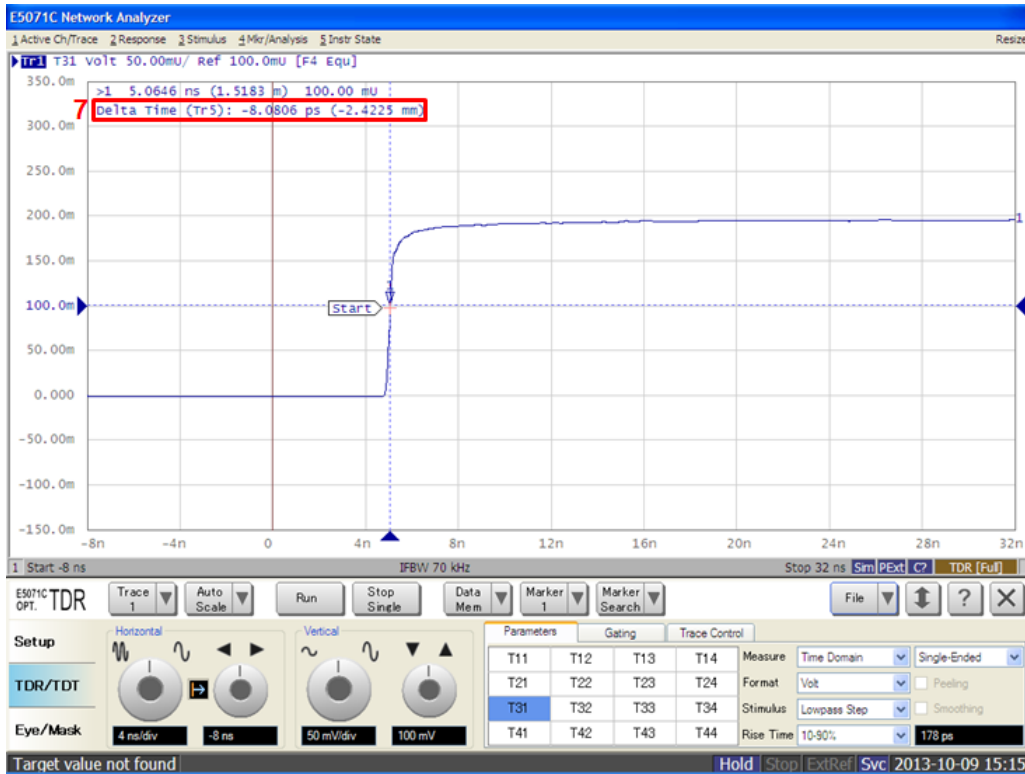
E5071C Network Analyzer

1 Active Ch/Trace 2 Response 3 Stimulus 4 Mkr/Analysis 5 Instr State Resize

Tr1 T31 Volt 50.00mU/ Ref 100.0mU [F4 Equ]

>1 5.0646 ns (1.5183 m) 100.00 mU

7 Delta Time (Tr5): -8.0806 ps (-2.4225 mm)

350.0m
300.0m
250.0m
200.0m
150.0m
100.0m
50.00m
0.000
-50.00m
-100.0m
-150.0m

-8n -4n 0 4n 8n 12n 16n 20n 24n 28n 32n

Start

1

1 Start -8 ns IFBW 70 kHz Stop 32 ns Sim PExt C? TDR [Full]

E5071C OPT. TDR

Trace 1 | Auto Scale | Run | Stop Single | Data Mem | Marker 1 | Marker Search | File | ?

Setup
TDR/TDT
Eye/Mask

Horizontal
4 ns/div
-8 ns

Vertical
50 mV/div
100 mV

Parameters | Gating | Trace Control

| T11 | T12 | T13 | T14 |
|---|---|---|---|
| T21 | T22 | T23 | T24 |
| T31 | T32 | T33 | T34 |
| T41 | T42 | T43 | T44 |

Measure Time Domain Single-Ended
Format Volt Peeling
Stimulus Lowpass Step Smoothing
Rise Time 10-90% 178 ps

Target value not found Hold Stop ExtRef Svc 2013-10-09 15:15